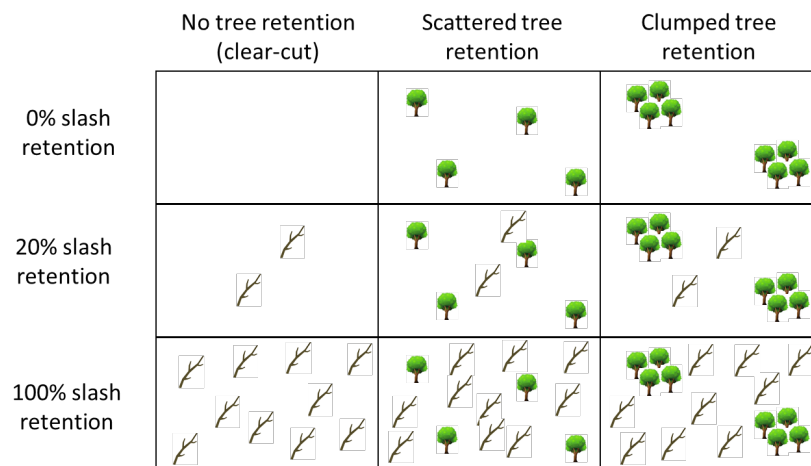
|  | No tree retention (clear-cut) | Scattered tree retention | Clumped tree retention |
|---|---|---|---|
| 0% slash retention |  |  |  |
| 20% slash retention |  |  |  |
| 100% slash retention |  |  |  |